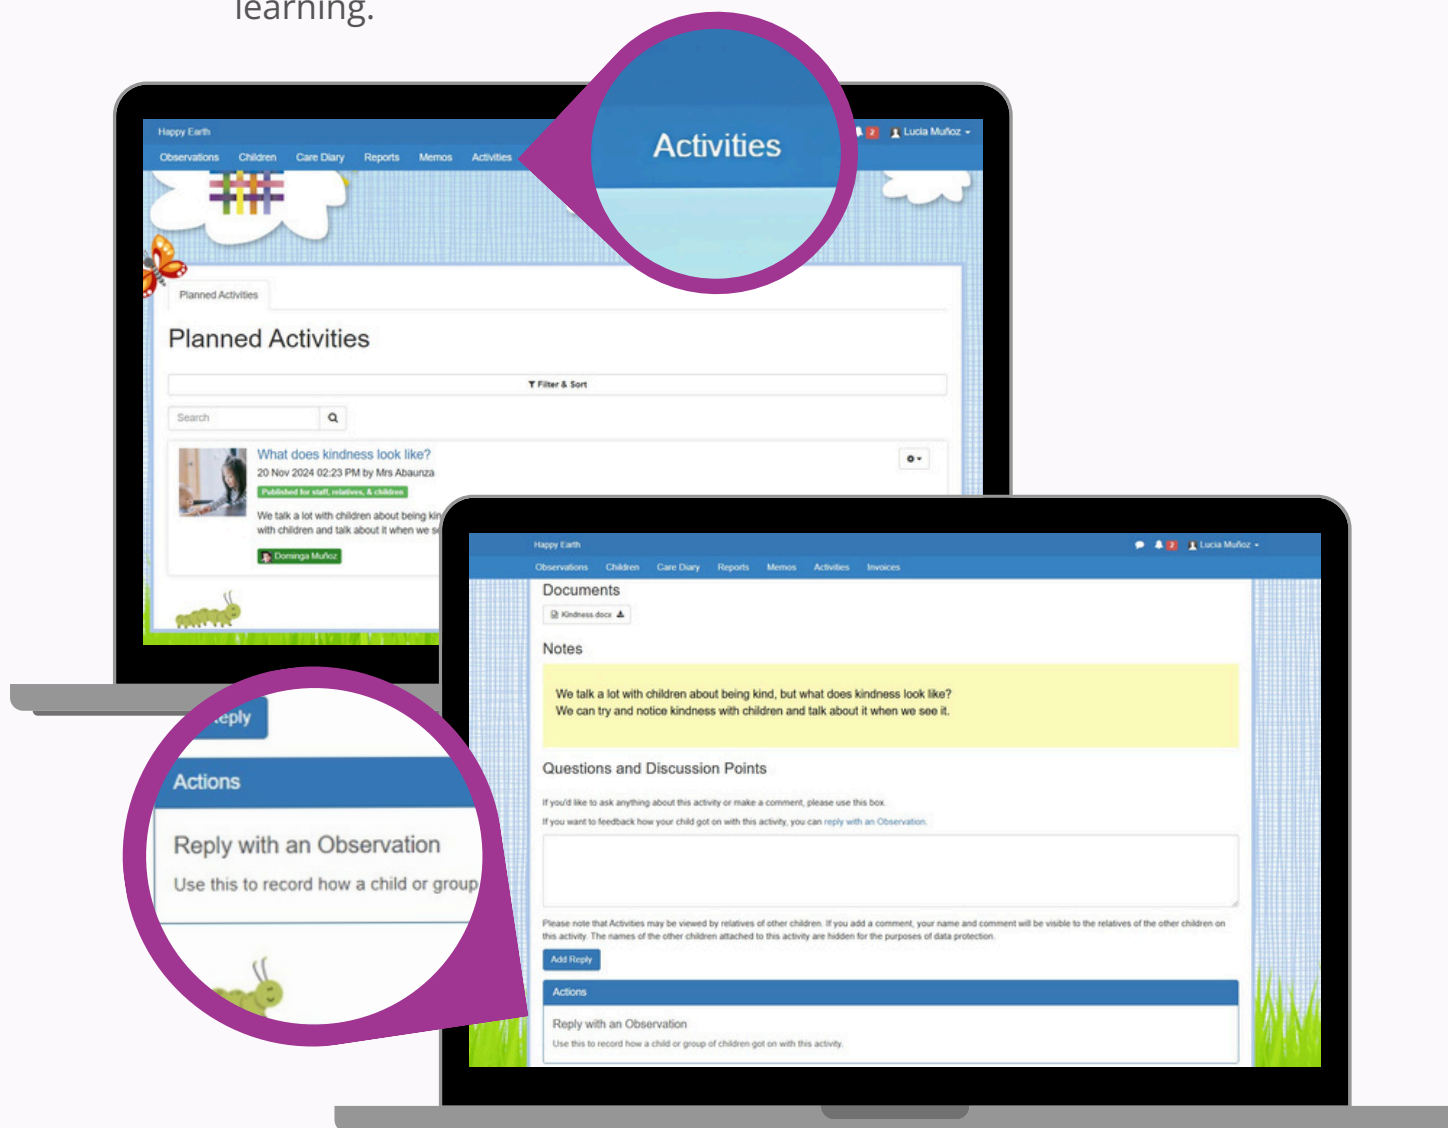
learning.

Happy Earth

Observations Children Care Diary Reports Memos Activities

2 Lucia Muñoz

Activities

Planned Activities

Planned Activities

Filter & Sort

Search

What does kindness look like?

20 Nov 2024 02:23 PM by Mrs Abaunza

Published for staff, relatives, & children

We talk a lot with children about being kin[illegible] with children and talk about it when we s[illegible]

Dominga Muñoz

Happy Earth

2 Lucia Muñoz

Observations Children Care Diary Reports Memos Activities Invoices

Documents

Kindness.docx

Notes

We talk a lot with children about being kind, but what does kindness look like?
We can try and notice kindness with children and talk about it when we see it.

Questions and Discussion Points

If you'd like to ask anything about this activity or make a comment, please use this box.

If you want to feedback how your child got on with this activity, you can reply with an Observation.

Please note that Activities may be viewed by relatives of other children. If you add a comment, your name and comment will be visible to the relatives of the other children on this activity. The names of the other children attached to this activity are hidden for the purposes of data protection.

Add Reply

Actions

Reply with an Observation

Use this to record how a child or group of children got on with this activity.

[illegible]eply

Actions

Reply with an Observation

Use this to record how a child or group